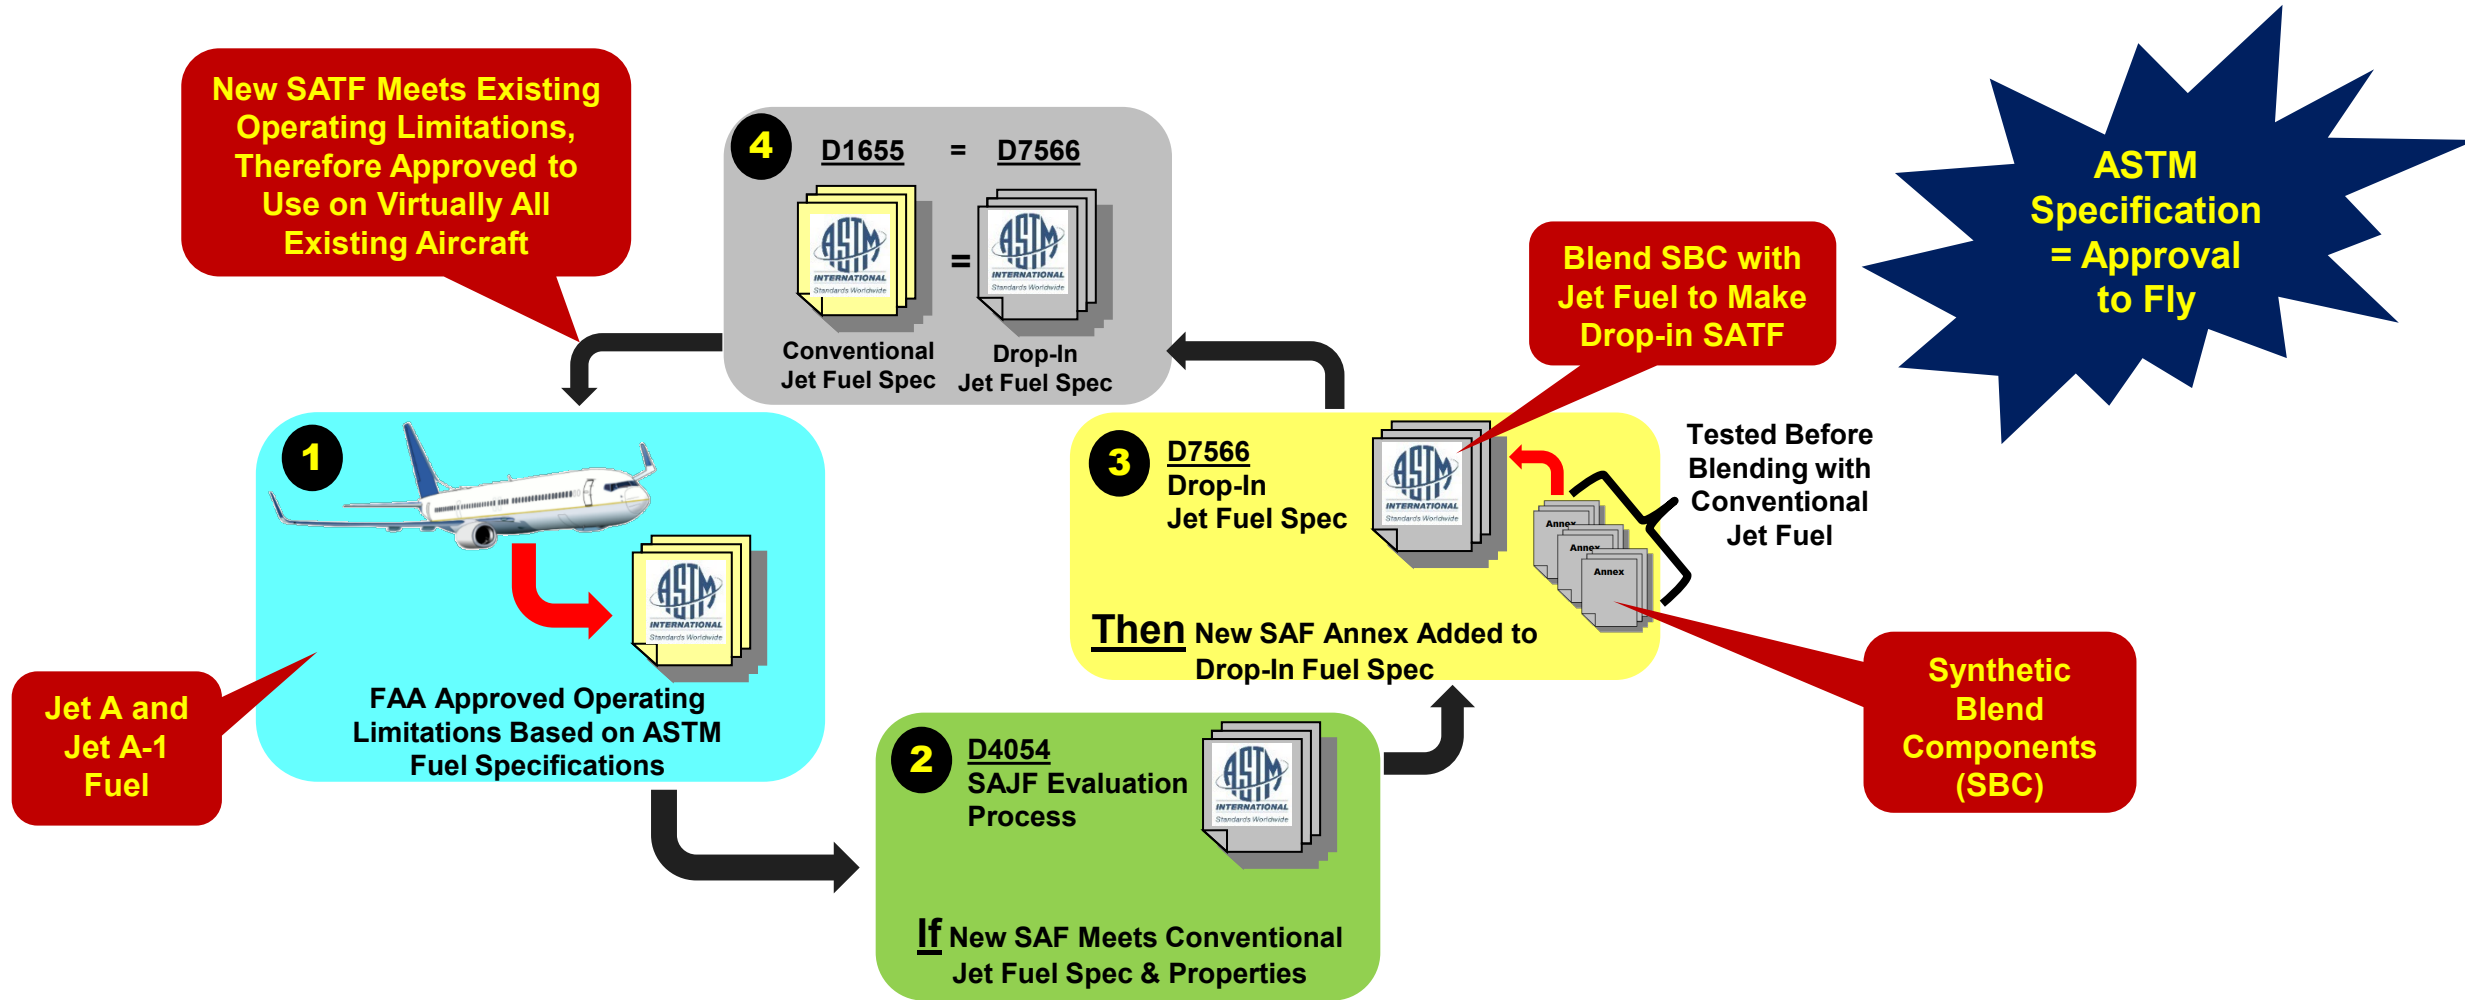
New SATF Meets Existing Operating Limitations, Therefore Approved to Use on Virtually All Existing Aircraft

4 D1655 = D7566

ASTM INTERNATIONAL Standards Worldwide = ASTM INTERNATIONAL Standards Worldwide

Conventional Jet Fuel Spec

Drop-In Jet Fuel Spec

ASTM Specification = Approval to Fly

Blend SBC with Jet Fuel to Make Drop-in SATF

1

ASTM INTERNATIONAL Standards Worldwide

FAA Approved Operating Limitations Based on ASTM Fuel Specifications

Jet A and Jet A-1 Fuel

3 D7566 Drop-In Jet Fuel Spec

ASTM INTERNATIONAL Standards Worldwide

Annex Annex Annex

Tested Before Blending with Conventional Jet Fuel

Then New SAF Annex Added to Drop-In Fuel Spec

Synthetic Blend Components (SBC)

2 D4054 SAJF Evaluation Process

ASTM INTERNATIONAL Standards Worldwide

If New SAF Meets Conventional Jet Fuel Spec & Properties